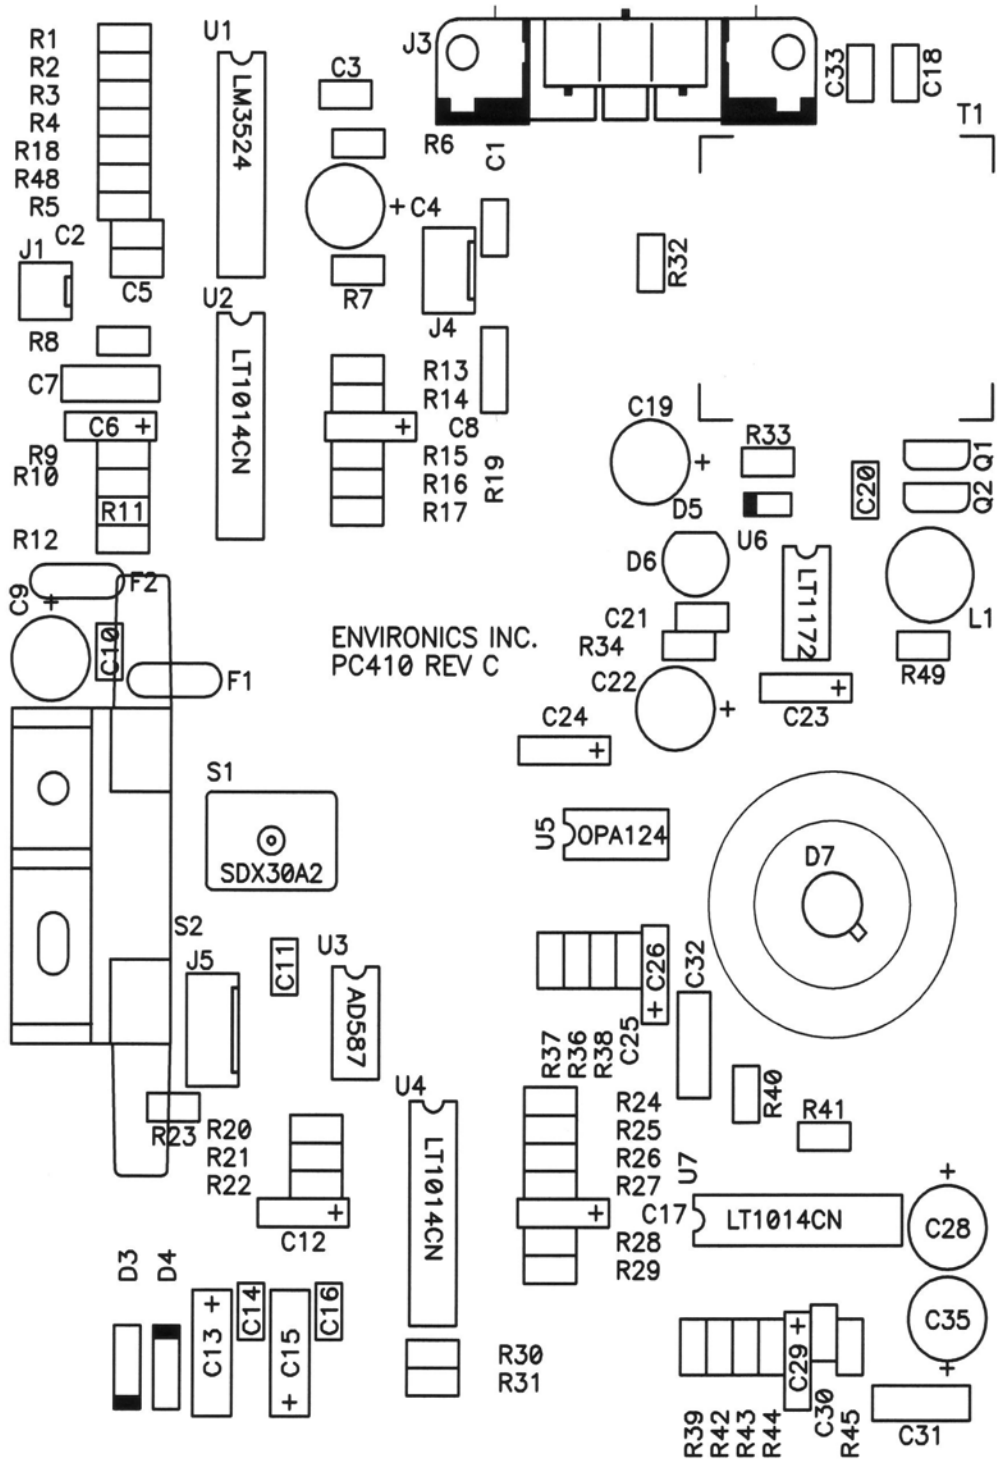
R1
R2
R3
R4
R18
R48
R5
U1
LM3524
C3
J3
C33
C18
T1
R6
C1
C4
C2
J1
C5
R7
R32
U2
LT1014CN
J4
R8
C7
R13
R14
C8
C6 +
C19
R33
R9
R10
R15
R16
R17
R19
+
C20
Q1
Q2
R11
D5
R12
D6
U6
LT1172
F2
C9
+
C10
ENVIRONICS INC.
PC410 REV C
C21
R34
L1
F1
C22
R49
+
C23
+
C24
+
S1
U5
OPA124
D7
SDX30A2
S2
U3
C11
J5
AD587
C26
C32
R37
R36
R38
C25
U4
R24
R25
R26
R27
R40
R41
R23
R20
R21
R22
U7
LT1014CN
C17
LT1014CN
C28
+
C12
R28
R29
D3
D4
C13 +
C14
+ C15
C16
C35
R30
R31
C29
C30
R39
R42
R43
R44
R45
C31
+